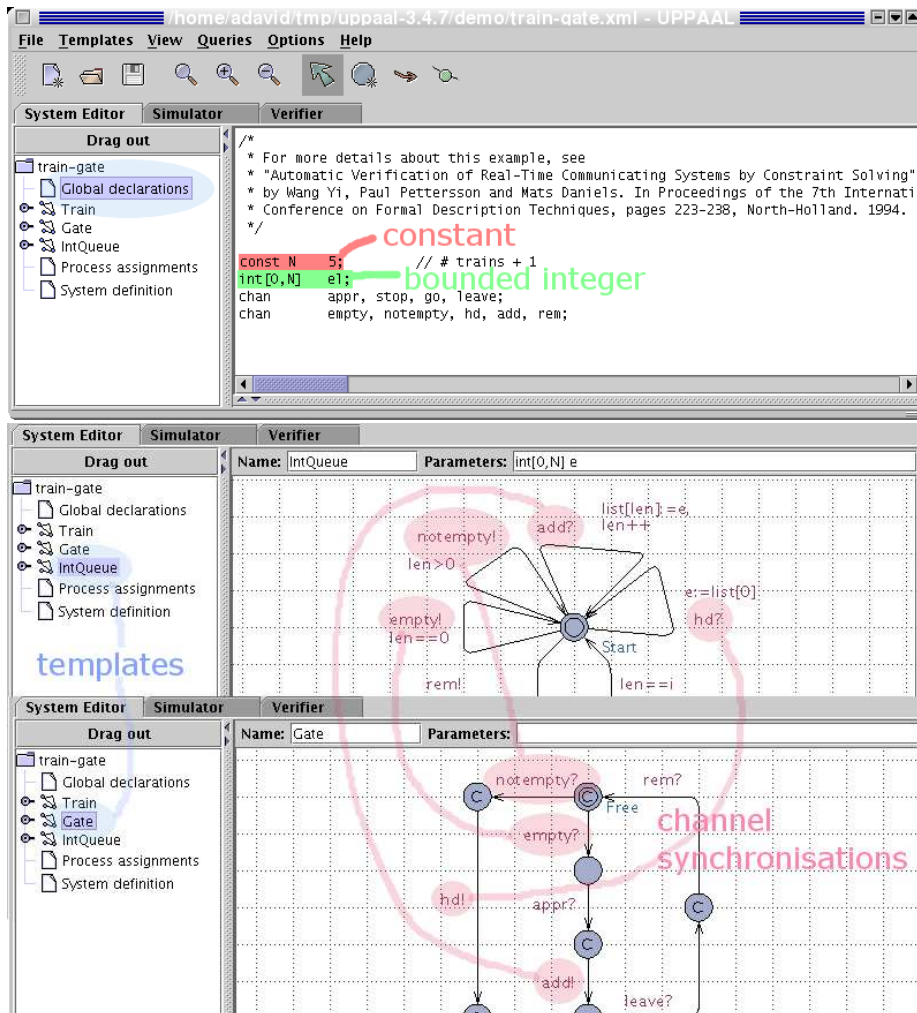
/home/adavid/tmp/uppaal-3.4.7/demo/train-gate.xml - UPPAAL

File Templates View Queries Options Help

System Editor Simulator Verifier

Drag out

train-gate
Global declarations
Train
Gate
IntQueue
Process assignments
System definition

/*
* For more details about this example, see
* "Automatic Verification of Real-Time Communicating Systems by Constraint Solving"
* by Wang Yi, Paul Pettersson and Mats Daniels. In Proceedings of the 7th Internati
* Conference on Formal Description Techniques, pages 223-238, North-Holland. 1994.
*/

const N 5; // # trains + 1
int[0,N] e;
chan appr, stop, go, leave;
chan empty, notempty, hd, add, rem;

constant
bounded integer

System Editor Simulator Verifier

Drag out

train-gate
Global declarations
Train
Gate
IntQueue
Process assignments
System definition

templates

Name: IntQueue Parameters: int[0,N] e

notempty!
add?
list[len]:=e,
len++
len>0
e:=list[0]
empty!
len==0
hd?
Start
rem!
len==i

System Editor Simulator Verifier

Drag out

train-gate
Global declarations
Train
Gate
IntQueue
Process assignments
System definition

Name: Gate Parameters:

notempty?
rem?
C
C
Free
empty?
channel
synchronisations
hd!
appr?
C
C
add!
leave?